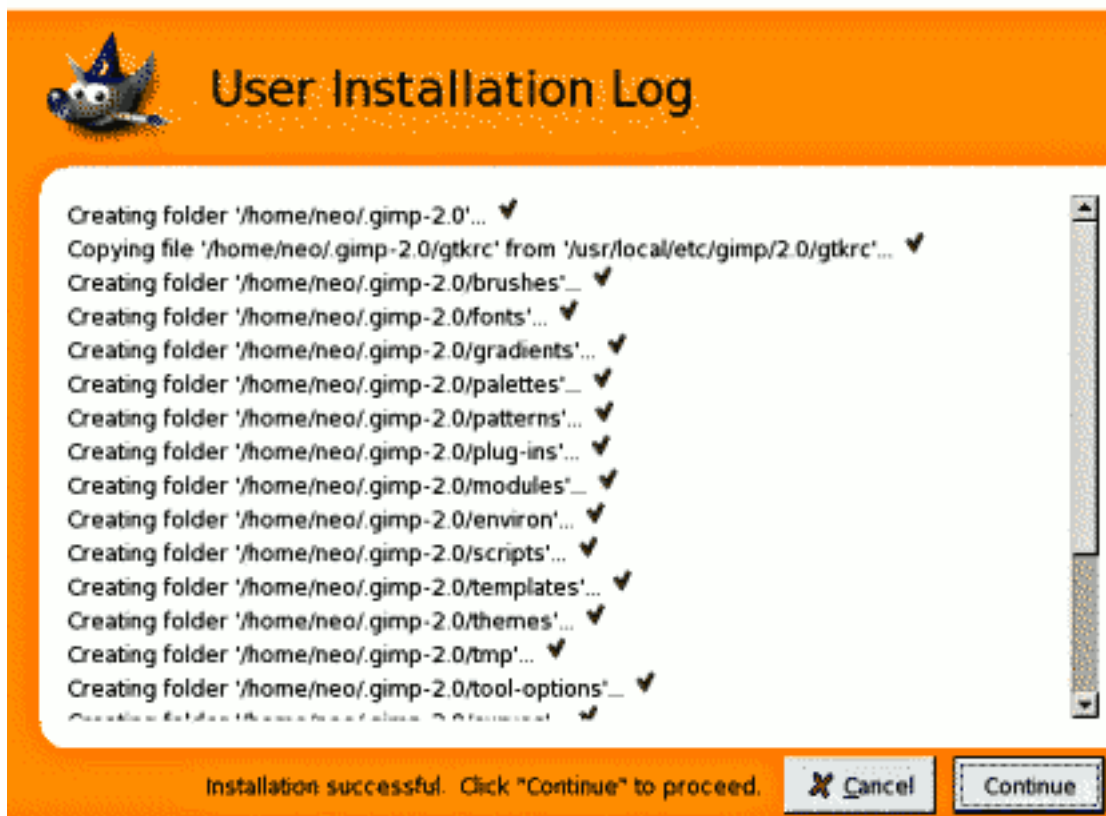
User Installation Log

Creating folder '/home/neo/.gimp-2.0'... ✔
Copying file '/home/neo/.gimp-2.0/gtkrc' from '/usr/local/etc/gimp/2.0/gtkrc'... ✔
Creating folder '/home/neo/.gimp-2.0/brushes'... ✔
Creating folder '/home/neo/.gimp-2.0/fonts'... ✔
Creating folder '/home/neo/.gimp-2.0/gradients'... ✔
Creating folder '/home/neo/.gimp-2.0/palettes'... ✔
Creating folder '/home/neo/.gimp-2.0/patterns'... ✔
Creating folder '/home/neo/.gimp-2.0/plug-ins'... ✔
Creating folder '/home/neo/.gimp-2.0/modules'... ✔
Creating folder '/home/neo/.gimp-2.0/environ'... ✔
Creating folder '/home/neo/.gimp-2.0/scripts'... ✔
Creating folder '/home/neo/.gimp-2.0/templates'... ✔
Creating folder '/home/neo/.gimp-2.0/themes'... ✔
Creating folder '/home/neo/.gimp-2.0/tmp'... ✔
Creating folder '/home/neo/.gimp-2.0/tool-options'... ✔
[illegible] ✔

Installation successful. Click "Continue" to proceed.

Cancel

Continue